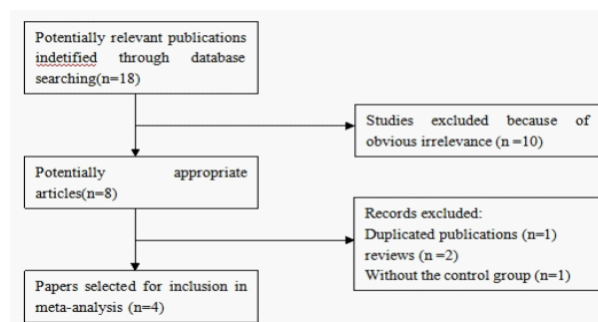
Potentially relevant publications indetified through database searching(n=18)

Studies excluded because of obvious irrelevance (n =10)

Potentially appropriate articles(n=8)

Records excluded:
Duplicated publications (n=1)
reviews (n =2)
Without the control group (n=1)

Papers selected for inclusion in meta-analysis (n=4)